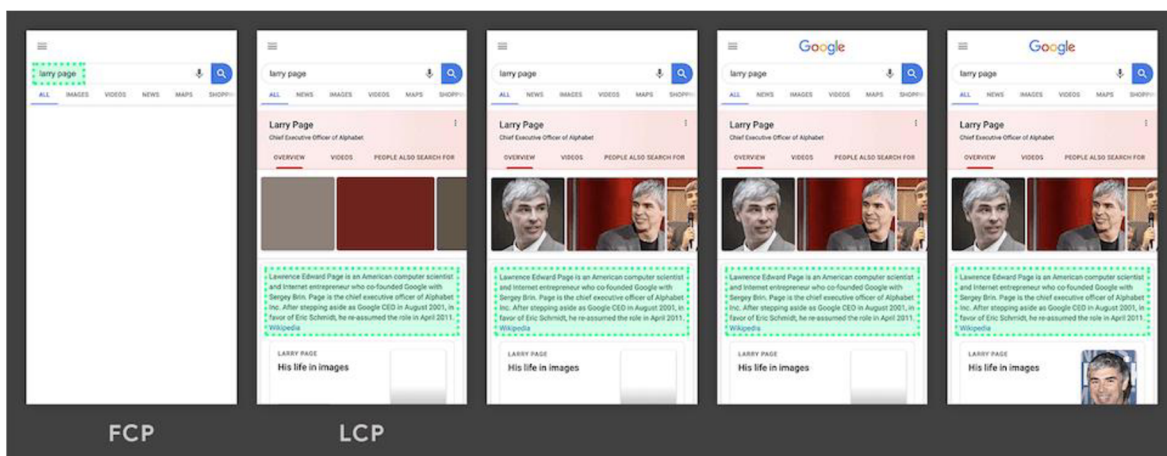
larry page
ALL IMAGES VIDEOS NEWS MAPS SHOPPI

larry page
ALL NEWS IMAGES VIDEOS MAPS SHOPPI
Larry Page
Chief Executive Officer of Alphabet
OVERVIEW VIDEOS PEOPLE ALSO SEARCH FOR
Lawrence Edward Page is an American computer scientist and Internet entrepreneur who co-founded Google with Sergey Brin. Page is the chief executive officer of Alphabet Inc. After stepping aside as Google CEO in August 2001, in favor of Eric Schmidt, he re-assumed the role in April 2011. Wikipedia
LARRY PAGE
His life in images

larry page
ALL NEWS IMAGES VIDEOS MAPS SHOPPI
Larry Page
Chief Executive Officer of Alphabet
OVERVIEW VIDEOS PEOPLE ALSO SEARCH FOR
Lawrence Edward Page is an American computer scientist and Internet entrepreneur who co-founded Google with Sergey Brin. Page is the chief executive officer of Alphabet Inc. After stepping aside as Google CEO in August 2001, in favor of Eric Schmidt, he re-assumed the role in April 2011. Wikipedia
LARRY PAGE
His life in images

Google
larry page
ALL NEWS IMAGES VIDEOS MAPS SHOPPI
Larry Page
Chief Executive Officer of Alphabet
OVERVIEW VIDEOS PEOPLE ALSO SEARCH FOR
Lawrence Edward Page is an American computer scientist and Internet entrepreneur who co-founded Google with Sergey Brin. Page is the chief executive officer of Alphabet Inc. After stepping aside as Google CEO in August 2001, in favor of Eric Schmidt, he re-assumed the role in April 2011. Wikipedia
LARRY PAGE
His life in images

Google
larry page
ALL NEWS IMAGES VIDEOS MAPS SHOPPI
Larry Page
Chief Executive Officer of Alphabet
OVERVIEW VIDEOS PEOPLE ALSO SEARCH FOR
Lawrence Edward Page is an American computer scientist and Internet entrepreneur who co-founded Google with Sergey Brin. Page is the chief executive officer of Alphabet Inc. After stepping aside as Google CEO in August 2001, in favor of Eric Schmidt, he re-assumed the role in April 2011. Wikipedia
LARRY PAGE
His life in images

FCP
LCP